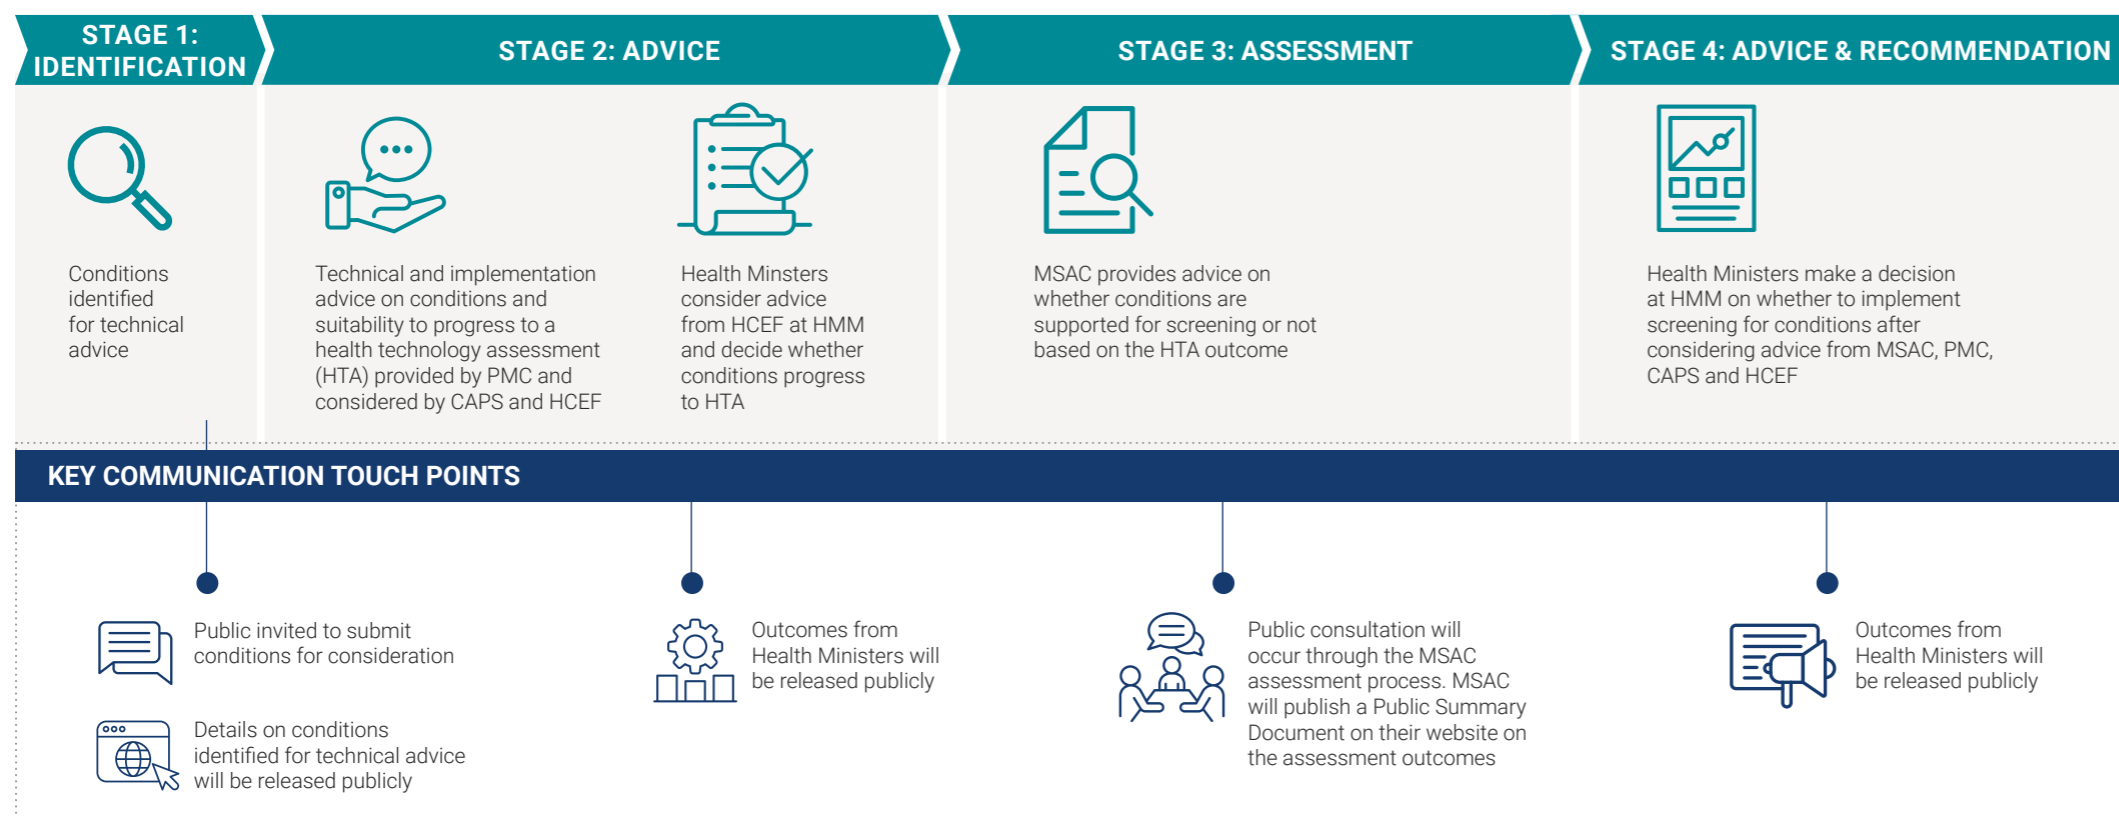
STAGE 1: IDENTIFICATION

STAGE 2: ADVICE

STAGE 3: ASSESSMENT

STAGE 4: ADVICE & RECOMMENDATION

Conditions identified for technical advice

Technical and implementation advice on conditions and suitability to progress to a health technology assessment (HTA) provided by PMC and considered by CAPS and HCEF

Health Minsters consider advice from HCEF at HMM and decide whether conditions progress to HTA

MSAC provides advice on whether conditions are supported for screening or not based on the HTA outcome

Health Ministers make a decision at HMM on whether to implement screening for conditions after considering advice from MSAC, PMC, CAPS and HCEF

KEY COMMUNICATION TOUCH POINTS

Public invited to submit conditions for consideration

Details on conditions identified for technical advice will be released publicly

Outcomes from Health Ministers will be released publicly

Public consultation will occur through the MSAC assessment process. MSAC will publish a Public Summary Document on their website on the assessment outcomes

Outcomes from Health Ministers will be released publicly